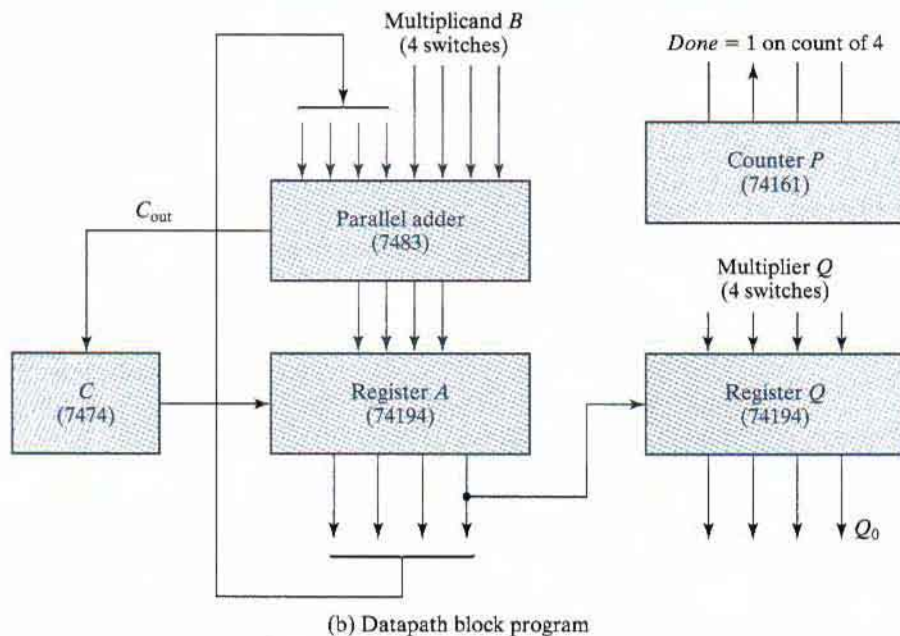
Multiplicand $B$
(4 switches)

$Done$ = 1 on count of 4

Counter $P$
(74161)

$C_{\text{out}}$

Parallel adder
(7483)

Multiplier $Q$
(4 switches)

$C$
(7474)

Register $A$
(74194)

Register $Q$
(74194)

$Q_0$

(b) Datapath block program